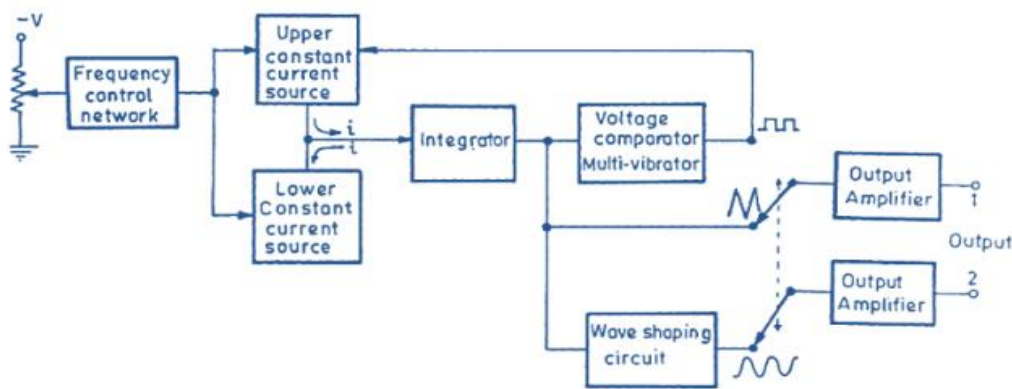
-V

Frequency control network

Upper constant current source

i

i

Lower Constant current source

Integrator

Voltage comparator Multi-vibrator

Output Amplifier

1

Output

Output Amplifier

2

Wave shaping circuit